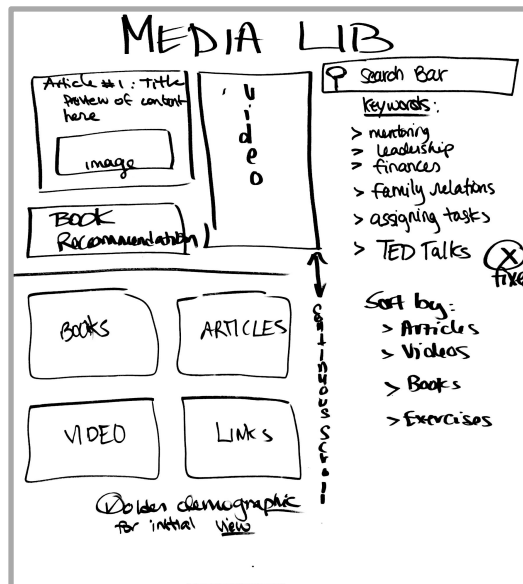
MEDIA LIB

Article #1: Title preview of content here

image

BOOK Recommendation

Video

Search Bar

Keywords:
> mentoring
> leadership
> finances
> family relations
> assigning tasks
> TED Talks

fixed

Sort by:
> Articles
> Videos
> Books
> Exercises

BOOKS

ARTICLES

VIDEO

LINKS

Continuous Scroll

older demographic for initial view